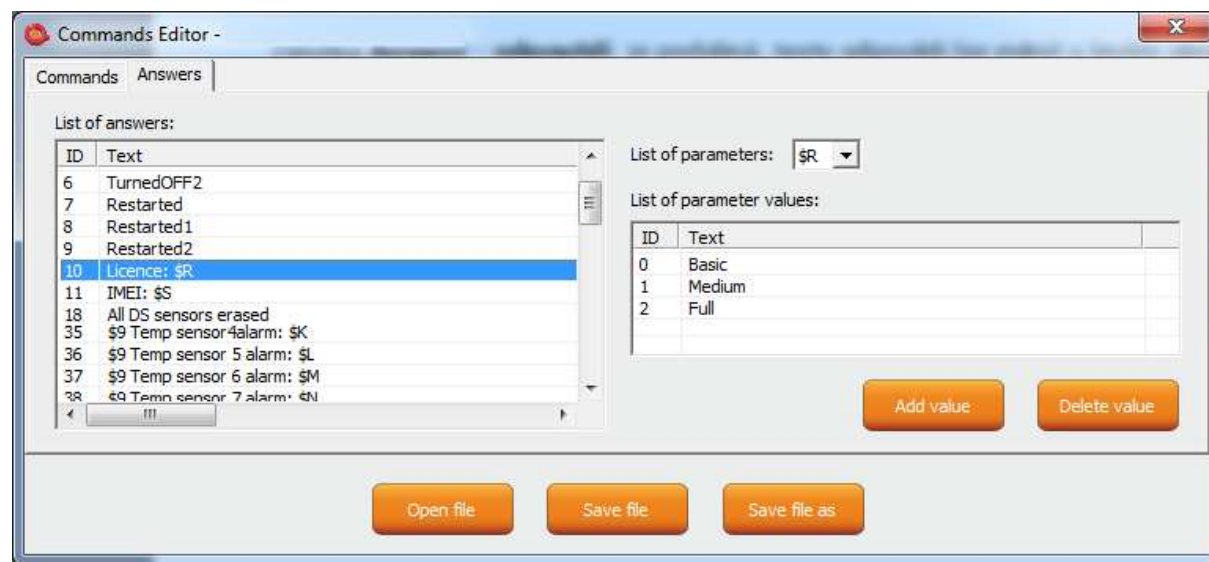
Commands Editor -

Commands | Answers

List of answers:

| ID | Text |
|---|---|
| 6 | TurnedOFF2 |
| 7 | Restarted |
| 8 | Restarted1 |
| 9 | Restarted2 |
| 10 | Licence: \$R |
| 11 | IMEI: \$S |
| 18 | All DS sensors erased |
| 35 | \$9 Temp sensor4alarm: \$K |
| 36 | \$9 Temp sensor 5 alarm: \$L |
| 37 | \$9 Temp sensor 6 alarm: \$M |
| 38 | \$9 Temp sensor 7 alarm: \$N |

List of parameters: \$R

List of parameter values:

| ID | Text |
|---|---|
| 0 | Basic |
| 1 | Medium |
| 2 | Full |

Add value

Delete value

Open file

Save file

Save file as